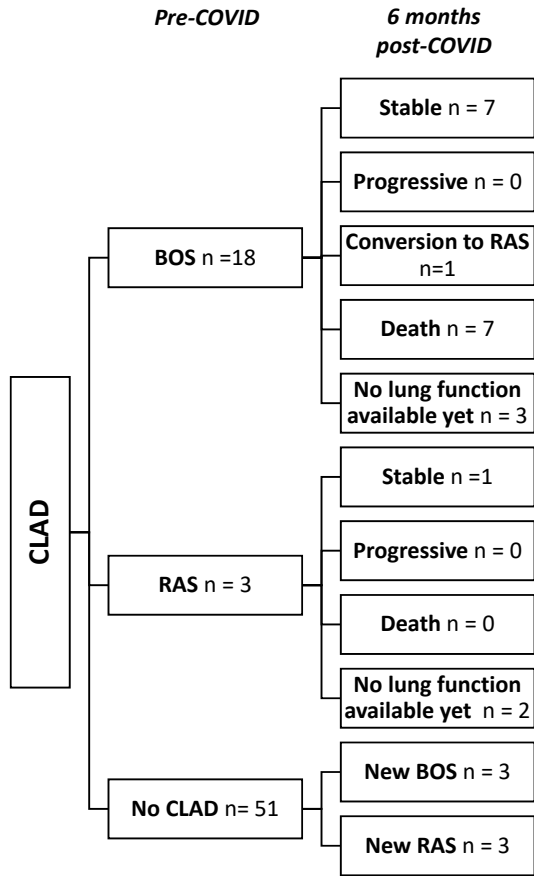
Pre-COVID

6 months post-COVID

CLAD

BOS n =18

Stable n = 7

Progressive n = 0

Conversion to RAS n=1

Death n = 7

No lung function available yet n = 3

RAS n = 3

Stable n =1

Progressive n = 0

Death n = 0

No lung function available yet n = 2

No CLAD n= 51

New BOS n = 3

New RAS n = 3